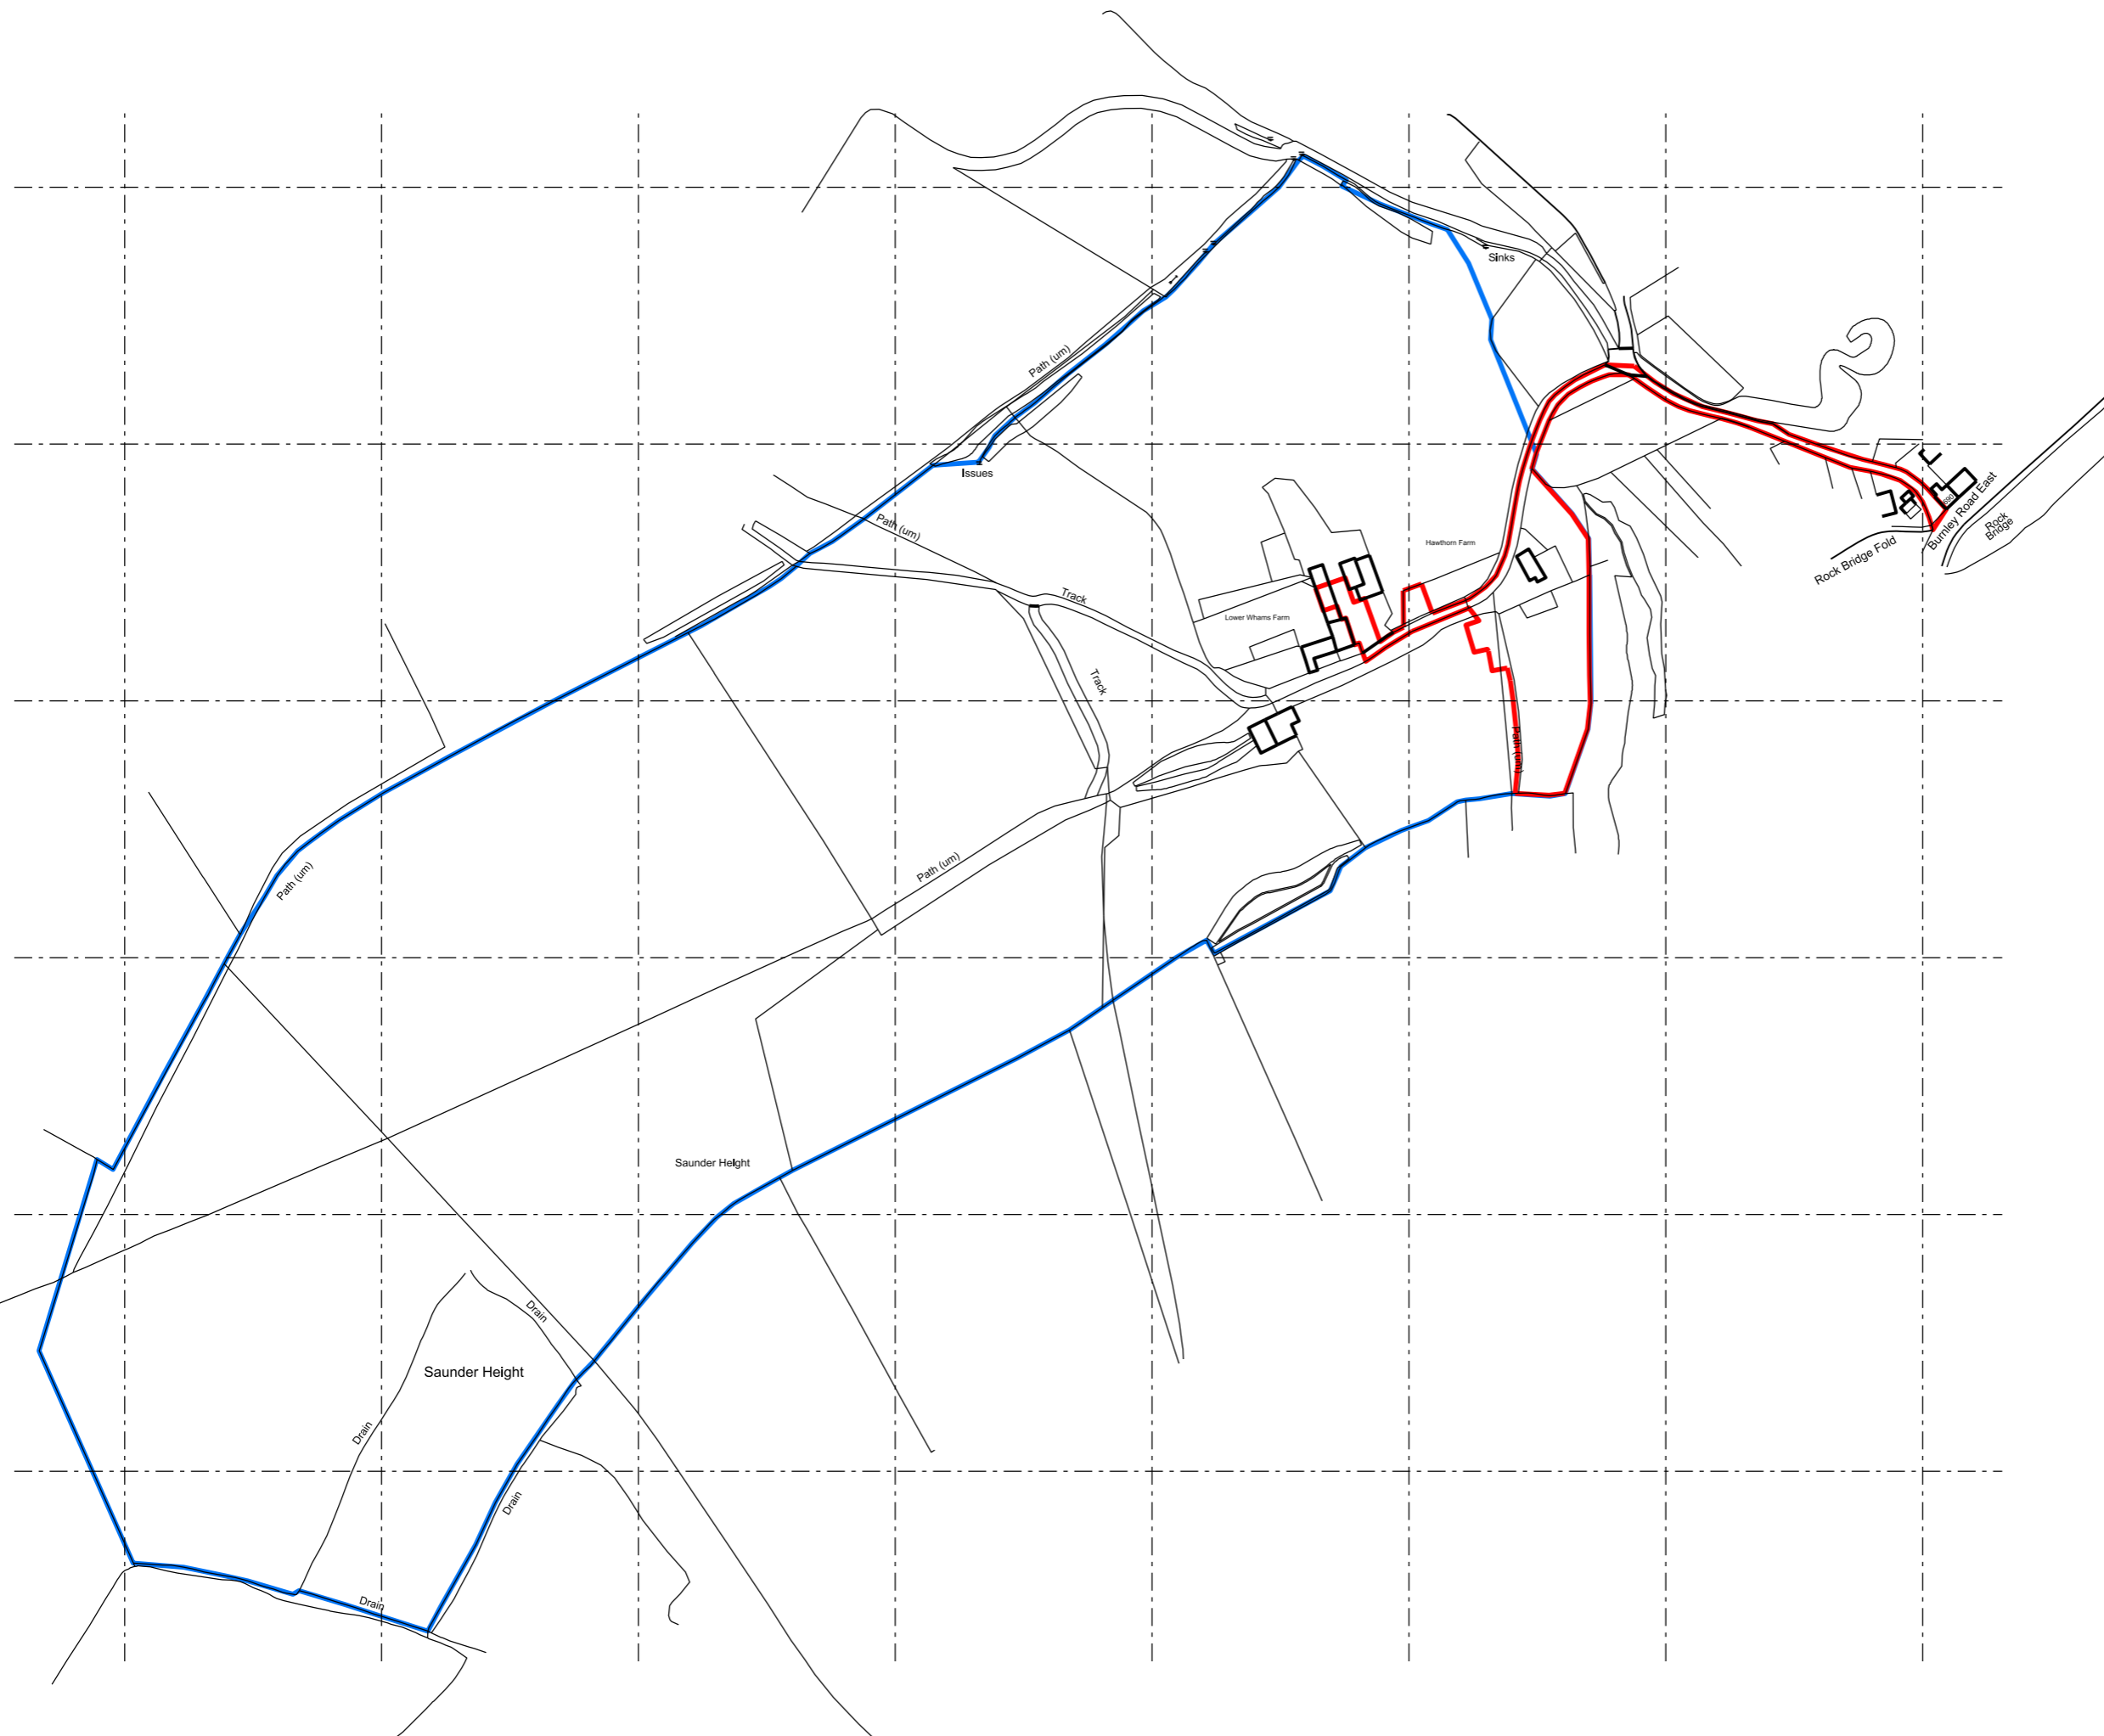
Sinks

Path (um)

Issues

Path (um)

Track

Hawthorn Farm

Lower Whams Farm

Track

Path (um)

Path (um)

Path (um)

Burnley Road East

Rock Bridge Fold

Rock Bridge

Saunder Height

Drain

Saunder Height

Drain

Drain

Drain